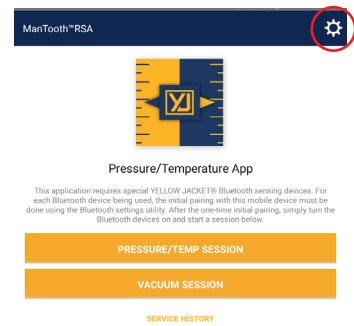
ManTooth™RSA

YJ

Pressure/Temperature App

This application requires special YELLOW JACKET® Bluetooth sensing devices. For each Bluetooth device being used, the initial pairing with this mobile device must be done using the Bluetooth settings utility. After the one-time initial pairing, simply turn the Bluetooth devices on and start a session below.

PRESSURE/TEMP SESSION

VACUUM SESSION

SERVICE HISTORY